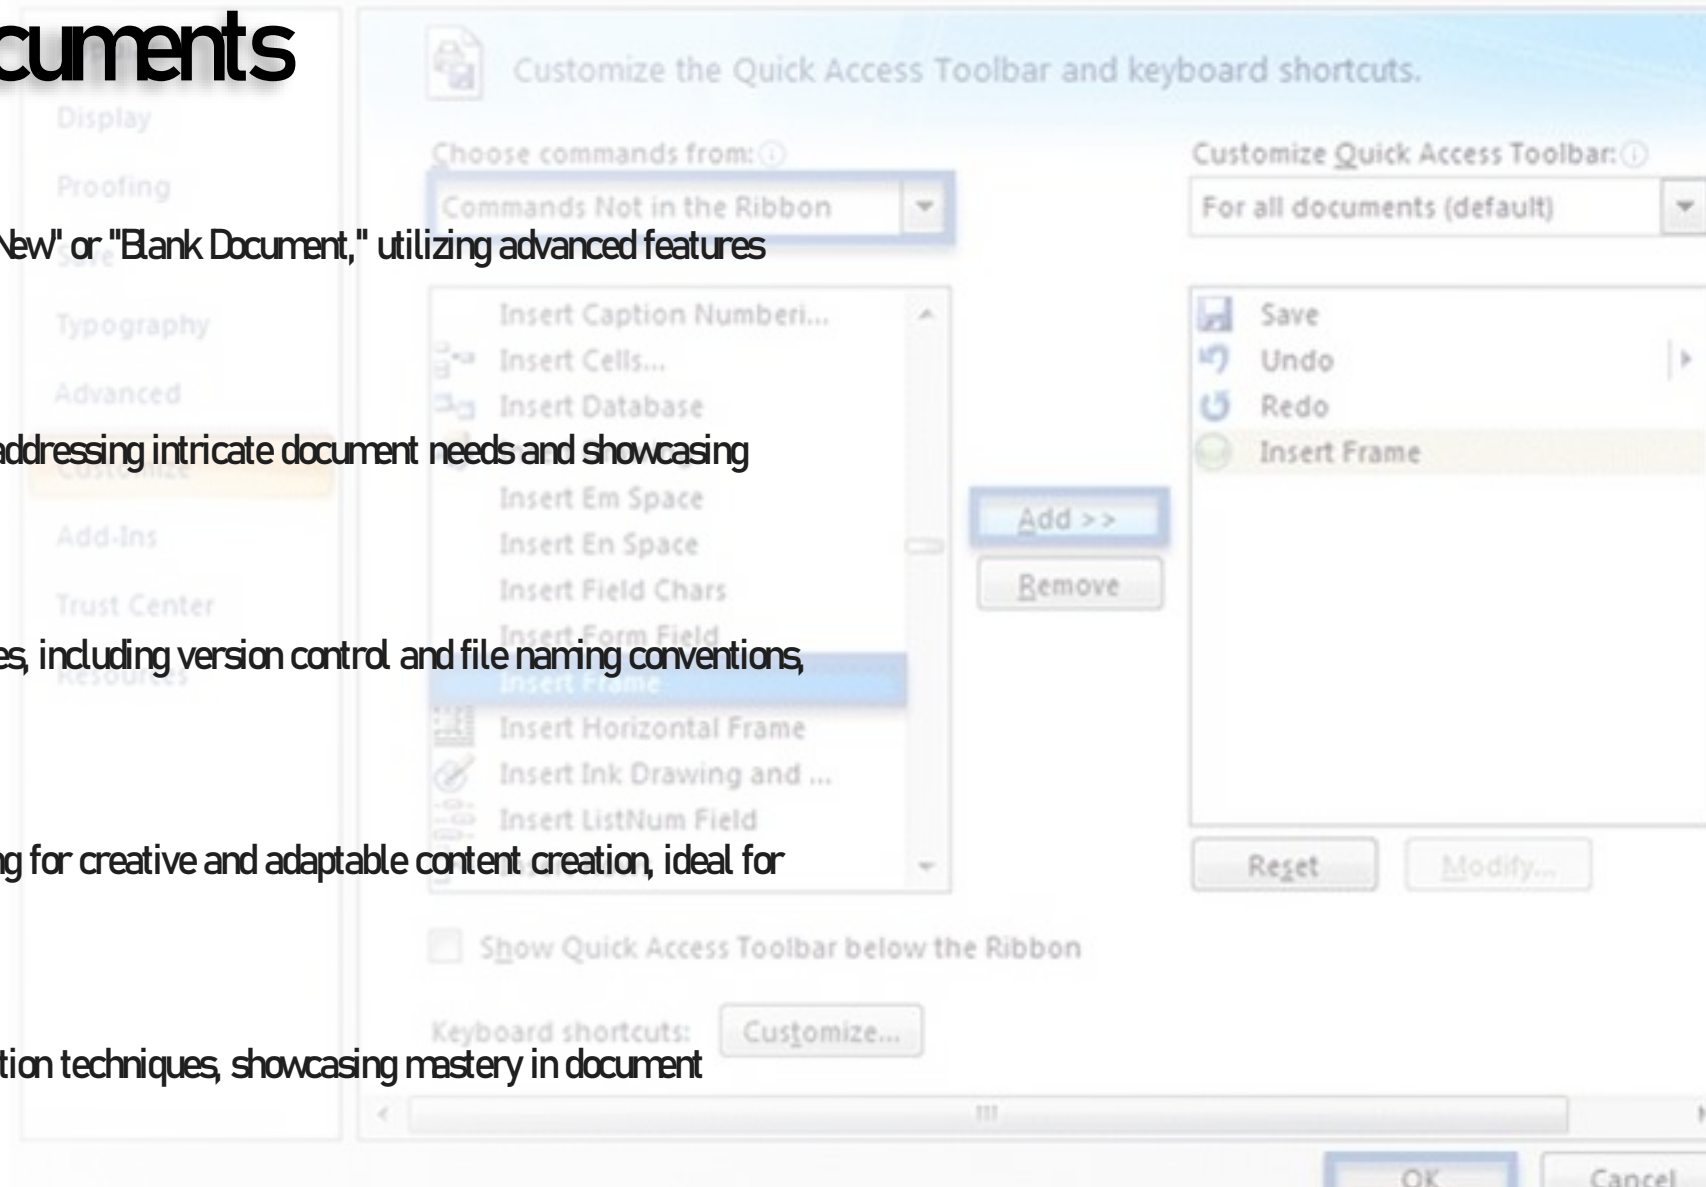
cuments

New" or "Blank Document," utilizing advanced features

addressing intricate document needs and showcasing

es, including version control and file naming conventions,

ng for creative and adaptable content creation, ideal for

tion techniques, showcasing mastery in document

Display
Proofing
Save
Typography
Advanced
Customize
Add-Ins
Trust Center
Resources

Customize the Quick Access Toolbar and keyboard shortcuts.

Choose commands from:
Commands Not in the Ribbon

Insert Caption Numberi...
Insert Cells...
Insert Database
Insert Drawing
Insert Em Space
Insert En Space
Insert Field Chars
Insert Form Field
Insert Frame
Insert Horizontal Frame
Insert Ink Drawing and ...
Insert ListNum Field
Insert Merge Field

Add >>
Remove

Customize Quick Access Toolbar:
For all documents (default)

Save
Undo
Redo
Insert Frame

Reset
Modify...

Show Quick Access Toolbar below the Ribbon

Keyboard shortcuts: Customize...

OK
Cancel